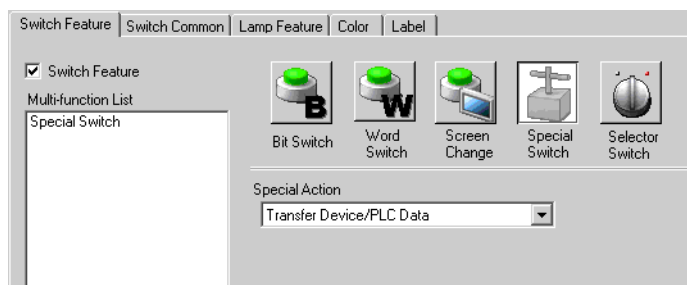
Switch Feature | Switch Common | Lamp Feature | Color | Label

☑ Switch Feature

Multi-function List

Special Switch

B

W

Bit Switch

Word Switch

Screen Change

Special Switch

Selector Switch

Special Action

Transfer Device/PLC Data